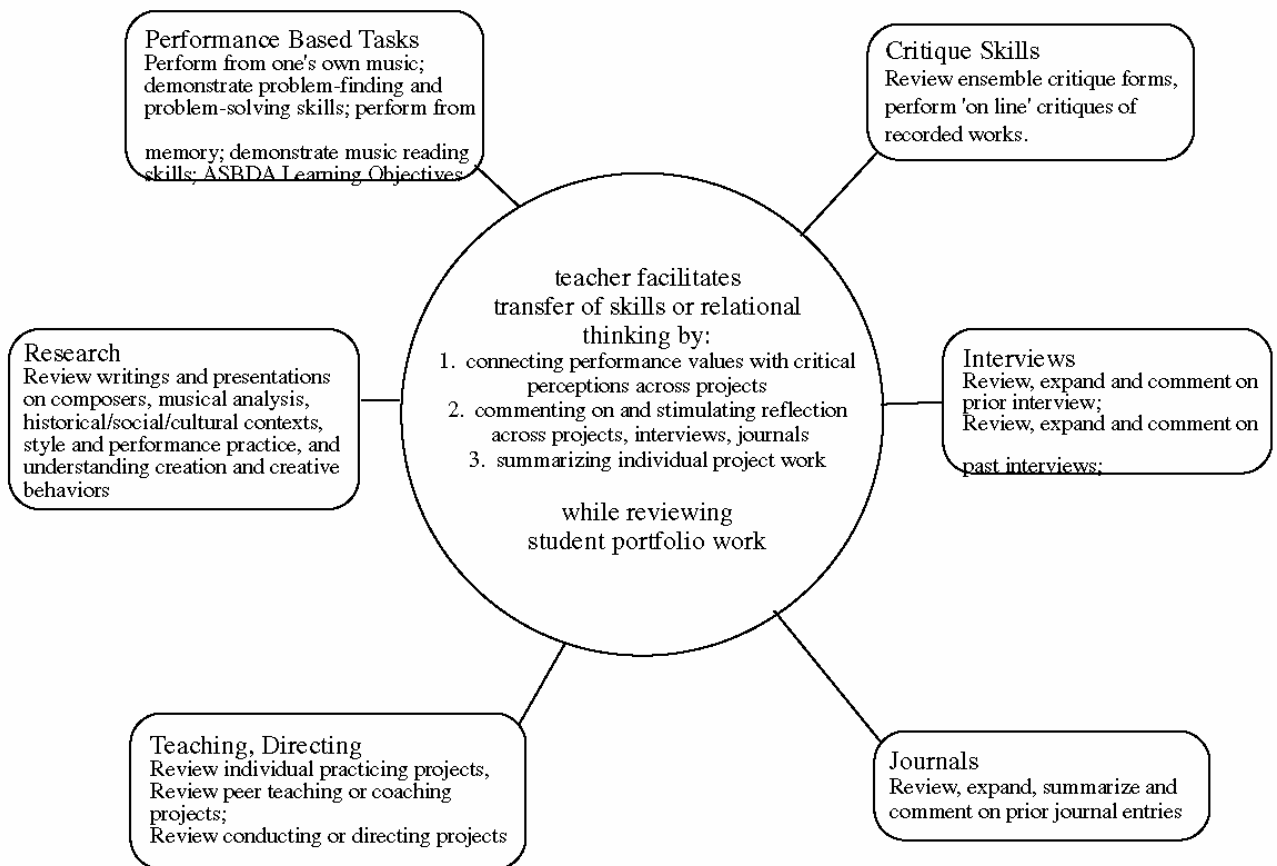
Performance Based Tasks
Perform from one's own music; demonstrate problem-finding and problem-solving skills; perform from

memory; demonstrate music reading skills; ASBDA Learning Objectives

Critique Skills
Review ensemble critique forms, perform 'on line' critiques of recorded works.

teacher facilitates
transfer of skills or relational
thinking by:
1. connecting performance values with critical perceptions across projects
2. commenting on and stimulating reflection across projects, interviews, journals
3. summarizing individual project work

while reviewing
student portfolio work

Research
Review writings and presentations on composers, musical analysis, historical/social/cultural contexts, style and performance practice, and understanding creation and creative behaviors

Interviews
Review, expand and comment on prior interview;
Review, expand and comment on

past interviews;

Teaching, Directing
Review individual practicing projects,
Review peer teaching or coaching projects;
Review conducting or directing projects

Journals
Review, expand, summarize and comment on prior journal entries